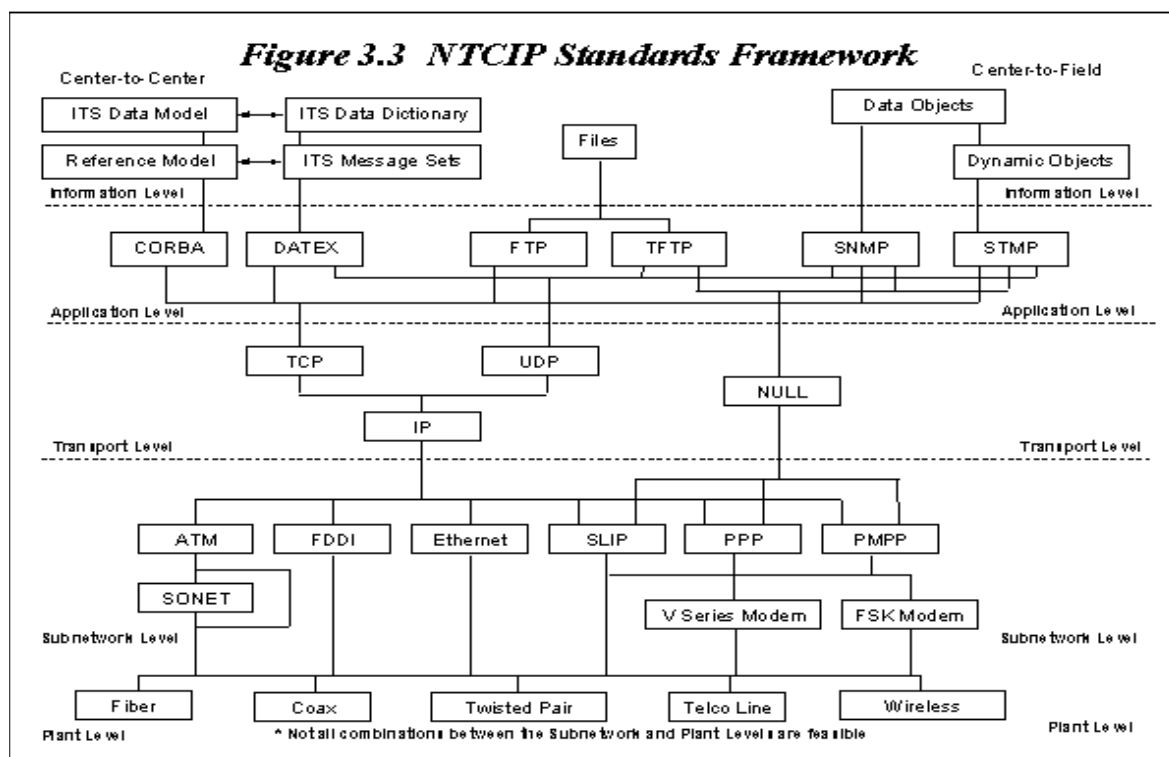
Figure 3.3 NTCIP Standards Framework

Center-to-Center

Center-to-Field

ITS Data Model

ITS Data Dictionary

Reference Model

ITS Message Sets

Files

Data Objects

Dynamic Objects

Information Level

Information Level

CORBA

DATEX

FTP

TFTP

SNMP

STMP

Application Level

Application Level

TCP

UDP

NULL

IP

Transport Level

Transport Level

ATM

FDDI

Ethernet

SLIP

PPP

PMPP

SONET

V Series Modem

FSK Modem

Subnetwork Level

Subnetwork Level

Fiber

Coax

Twisted Pair

Telco Line

Wireless

Plant Level

* Not all combinations between the Subnetwork and Plant Levels are feasible

Plant Level